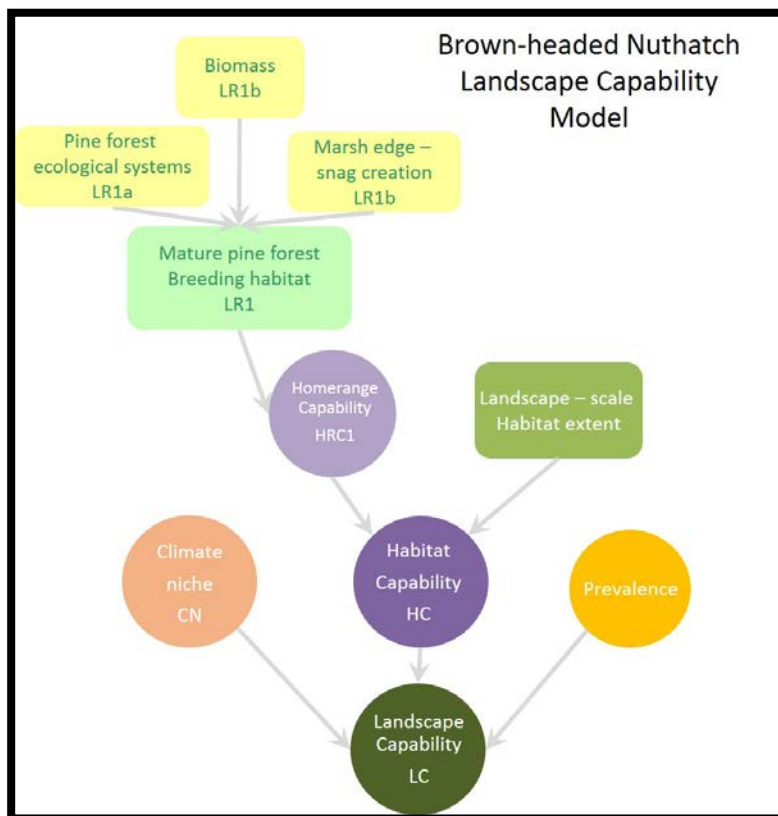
Brown-headed Nuthatch Landscape Capability Model

Biomass
LR1b

Pine forest ecological systems
LR1a

Marsh edge – snag creation
LR1b

Mature pine forest
Breeding habitat
LR1

Homerange Capability
HRC1

Landscape – scale
Habitat extent

Climate niche
CN

Habitat Capability
HC

Prevalence

Landscape Capability
LC